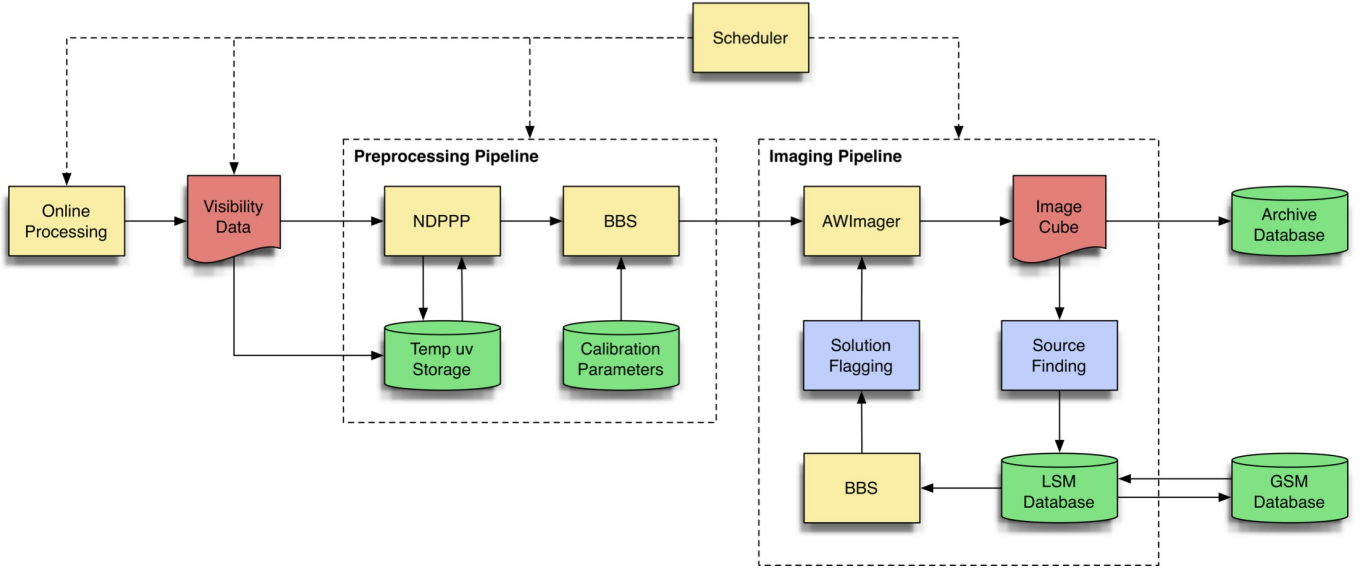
Scheduler

Online Processing

Visibility Data

Preprocessing Pipeline

NDPPP

BBS

Temp uv Storage

Calibration Parameters

Imaging Pipeline

AWImager

Image Cube

Archive Database

Solution Flagging

Source Finding

BBS

LSM Database

GSM Database